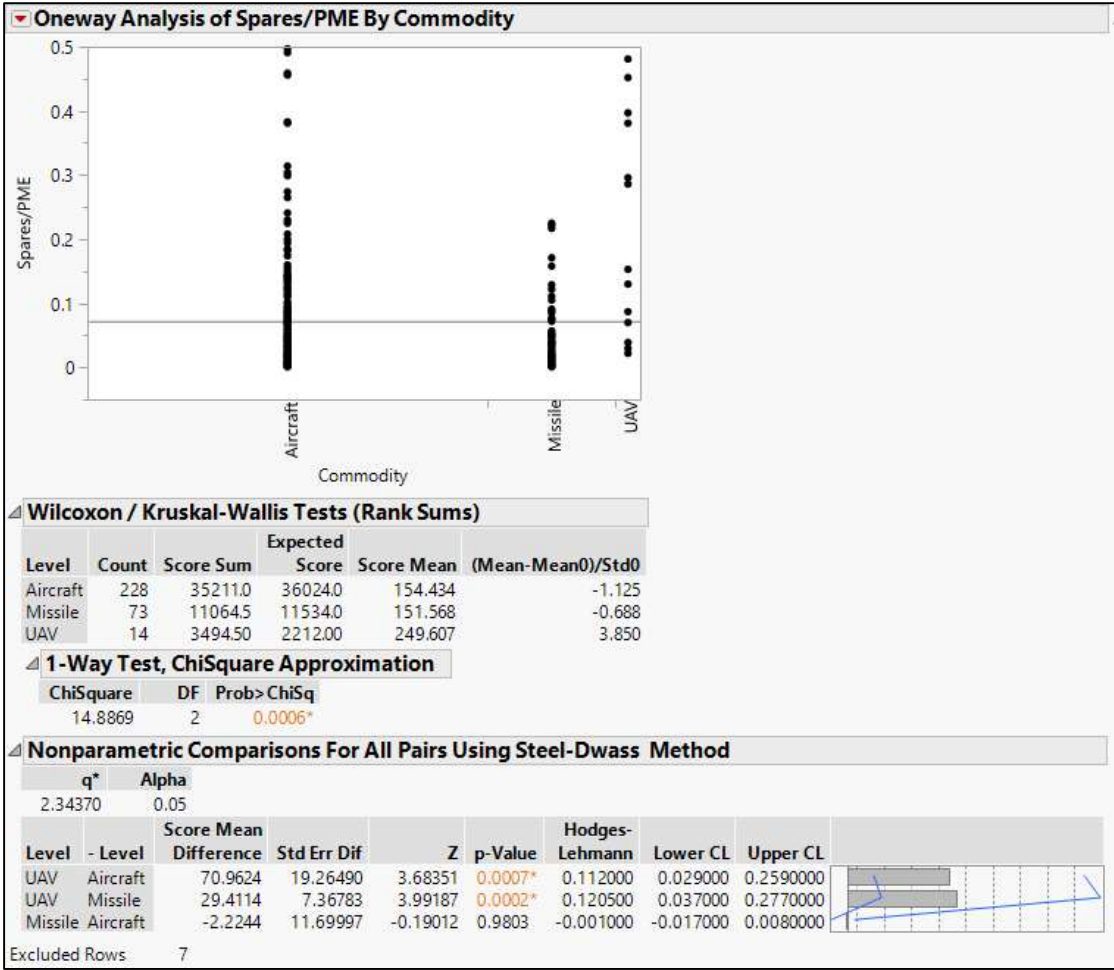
Oneway Analysis of Spares/PME By Commodity

0.5
0.4
0.3
0.2
0.1
0

Spares/PME

Aircraft
Missile
UAV

Commodity

Wilcoxon / Kruskal-Wallis Tests (Rank Sums)

| Level | Count | Score Sum | Expected Score | Score Mean | (Mean-Mean0)/Std0 |
|---|---|---|---|---|---|
| Aircraft | 228 | 35211.0 | 36024.0 | 154.434 | -1.125 |
| Missile | 73 | 11064.5 | 11534.0 | 151.568 | -0.688 |
| UAV | 14 | 3494.50 | 2212.00 | 249.607 | 3.850 |

1-Way Test, ChiSquare Approximation

| ChiSquare | DF | Prob>ChiSq |
|---|---|---|
| 14.8869 | 2 | 0.0006* |

Nonparametric Comparisons For All Pairs Using Steel-Dwass Method

| q* | Alpha |
|---|---|
| 2.34370 | 0.05 |

| Level | - Level | Score Mean Difference | Std Err Dif | Z | p-Value | Hodges-Lehmann | Lower CL | Upper CL |
|---|---|---|---|---|---|---|---|---|
| UAV | Aircraft | 70.9624 | 19.26490 | 3.68351 | 0.0007* | 0.112000 | 0.029000 | 0.2590000 |
| UAV | Missile | 29.4114 | 7.36783 | 3.99187 | 0.0002* | 0.120500 | 0.037000 | 0.2770000 |
| Missile | Aircraft | -2.2244 | 11.69997 | -0.19012 | 0.9803 | -0.001000 | -0.017000 | 0.0080000 |

Excluded Rows 7